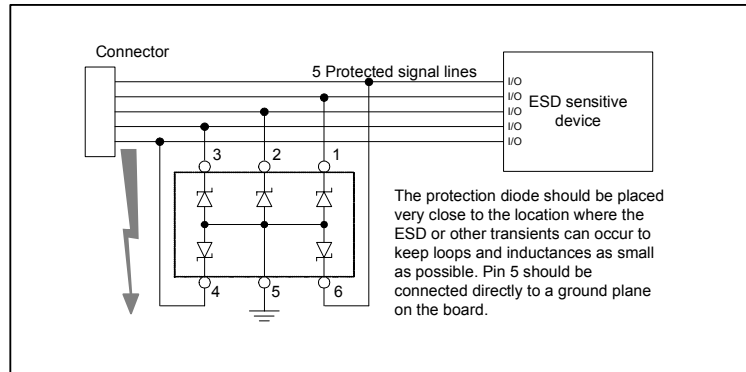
Connector

5 Protected signal lines

I/O
I/O
I/O
I/O
I/O

ESD sensitive device

3 2 1

4 5 6

The protection diode should be placed very close to the location where the ESD or other transients can occur to keep loops and inductances as small as possible. Pin 5 should be connected directly to a ground plane on the board.